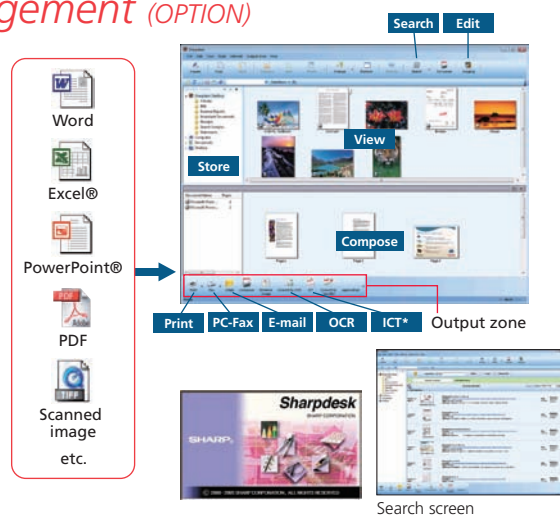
gement (OPTION)

Word

Excel®

PowerPoint®

PDF

Scanned image

etc.

Search

Edit

Store

View

Compose

Print

PC-Fax

E-mail

OCR

ICT*

Output zone

Sharpdesk

SHARP CORPORATION

SHARP

Search screen